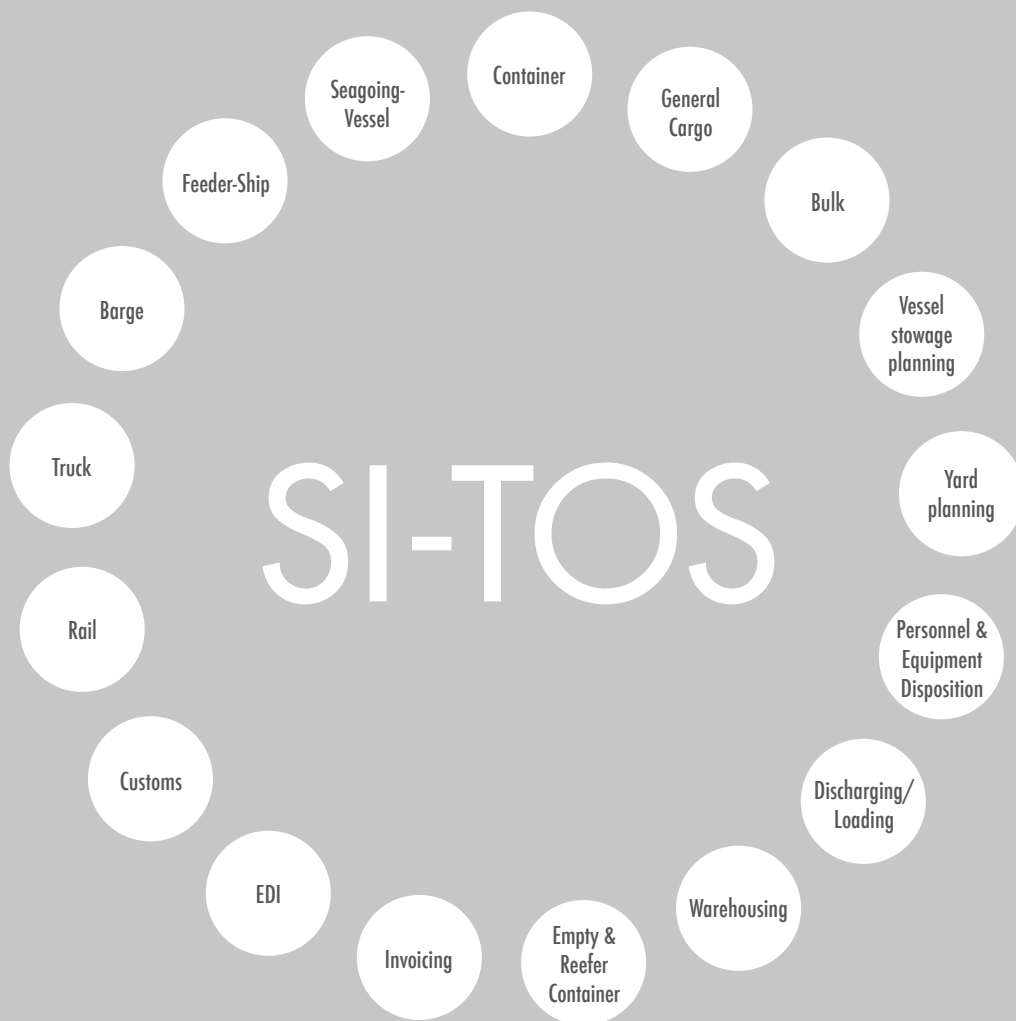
Container

General Cargo

Bulk

Vessel stowage planning

Yard planning

Personnel & Equipment Disposition

Discharging/ Loading

Warehousing

Empty & Reefer Container

Invoicing

EDI

Customs

Rail

Truck

Barge

Feeder-Ship

Seagoing-Vessel

SI-TOS